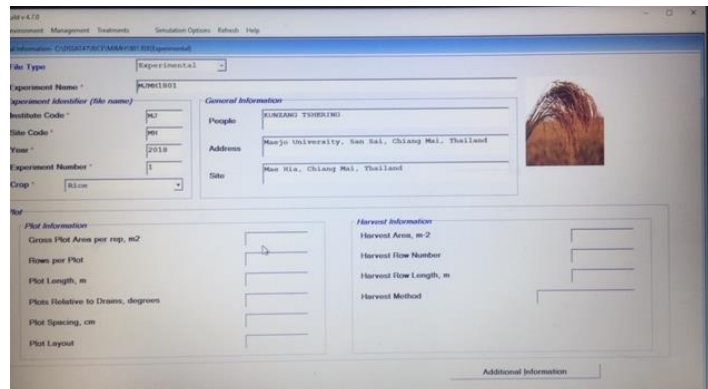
ald v 4.7.0

nvironment Management Treatments Simulation Options Refresh Help

al Information : C:\DSSAT47\RICE\MJMH1801.RIX(Experimental)

File Type Experimental

Experiment Name * MJMH1801

Experiment Identifier (file name)

Institute Code * MJ

Site Code * MH

Year * 2018

Experiment Number * 1

Crop * Rice

General Information

People KUNZANG TSHERING

Address Maejo University, San Sai, Chiang Mai, Thailand

Site Mae Hia, Chiang Mai, Thailand

Plot

Plot Information

Gross Plot Area per rep, m2

Rows per Plot

Plot Length, m

Plots Relative to Drains, degrees

Plot Spacing, cm

Plot Layout

Harvest Information

Harvest Area, m-2

Harvest Row Number

Harvest Row Length, m

Harvest Method

Additional Information